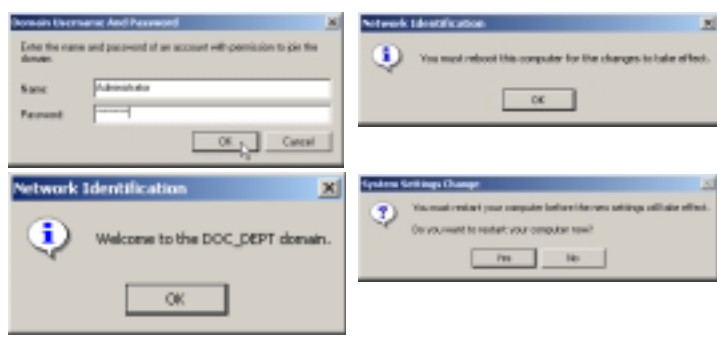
Domain Username And Password

Enter the name and password of an account with permission to join the domain.

Name: Administrator
Password: ********

OK Cancel

Network Identification

You must reboot this computer for the changes to take effect.

OK

Network Identification

Welcome to the DOC_DEPT domain.

OK

System Settings Change

You must restart your computer before the new settings will take effect.

Do you want to restart your computer now?

Yes No